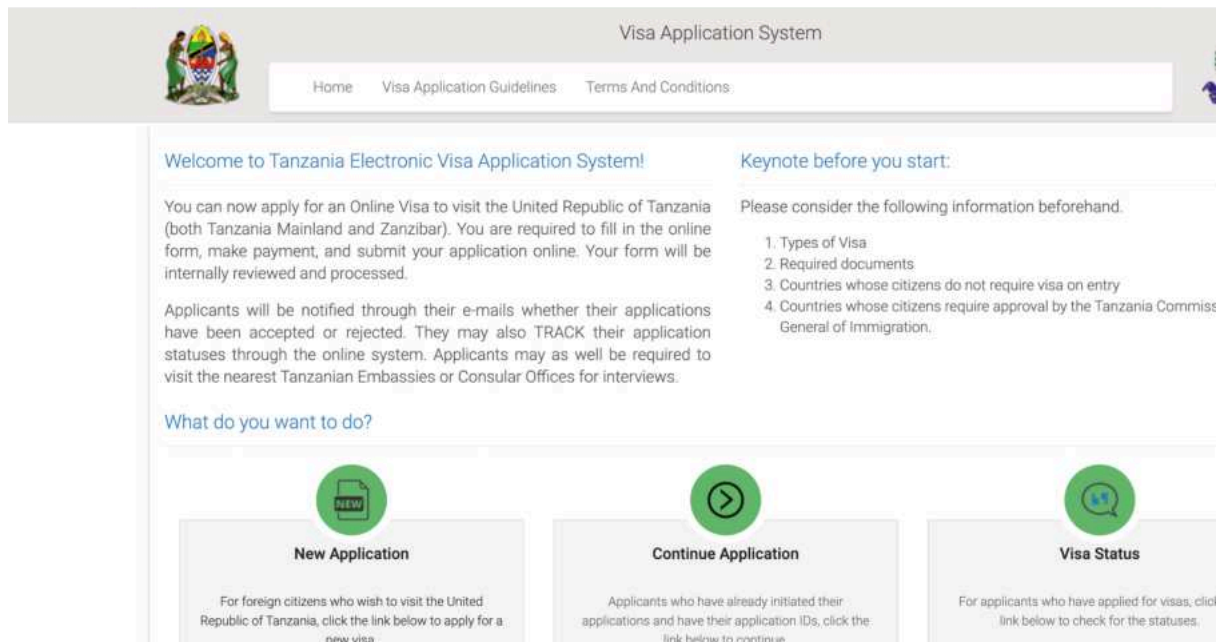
Visa Application System

Home Visa Application Guidelines Terms And Conditions

Welcome to Tanzania Electronic Visa Application System!

You can now apply for an Online Visa to visit the United Republic of Tanzania (both Tanzania Mainland and Zanzibar). You are required to fill in the online form, make payment, and submit your application online. Your form will be internally reviewed and processed.

Applicants will be notified through their e-mails whether their applications have been accepted or rejected. They may also TRACK their application statuses through the online system. Applicants may as well be required to visit the nearest Tanzanian Embassies or Consular Offices for interviews.

Keynote before you start:

Please consider the following information beforehand.

1. Types of Visa
2. Required documents
3. Countries whose citizens do not require visa on entry
4. Countries whose citizens require approval by the Tanzania Commiss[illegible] General of Immigration.

What do you want to do?

NEW

New Application

For foreign citizens who wish to visit the United Republic of Tanzania, click the link below to apply for a new visa.

Continue Application

Applicants who have already initiated their applications and have their application IDs, click the link below to continue.

Visa Status

For applicants who have applied for visas, clic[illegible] link below to check for the statuses.